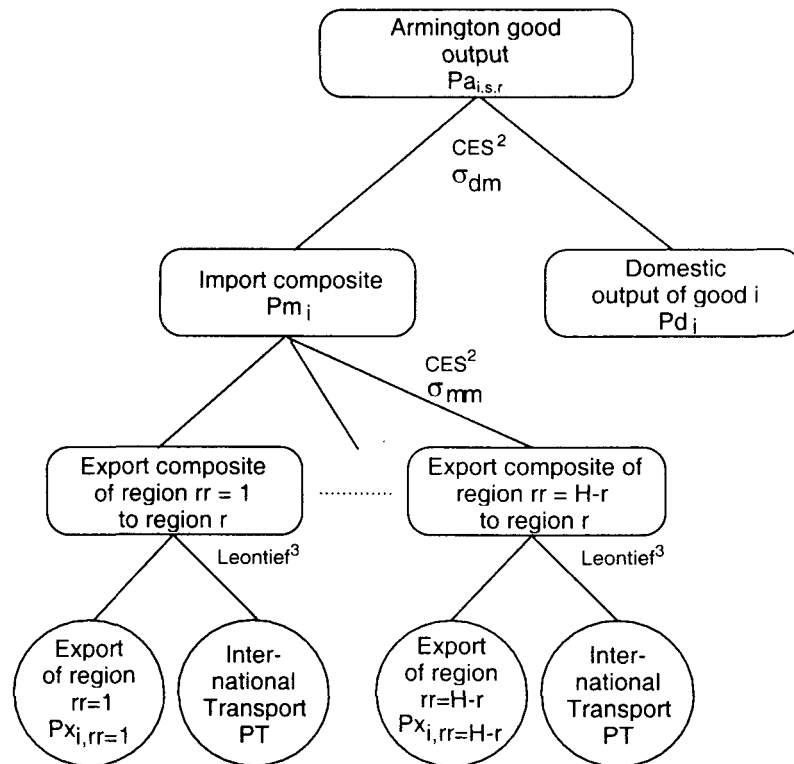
Armington good output $Pa_{i,s,r}$

CES$^2$ $\sigma_{dm}$

Import composite $Pm_i$

Domestic output of good i $Pd_i$

CES$^2$ $\sigma_{mm}$

Export composite of region rr = 1 to region r

Export composite of region rr = H-r to region r

Leontief$^3$

Leontief$^3$

Export of region rr=1 $Px_{i,rr=1}$

International Transport PT

Export of region rr=H-r $Px_{i,rr=H-r}$

International Transport PT